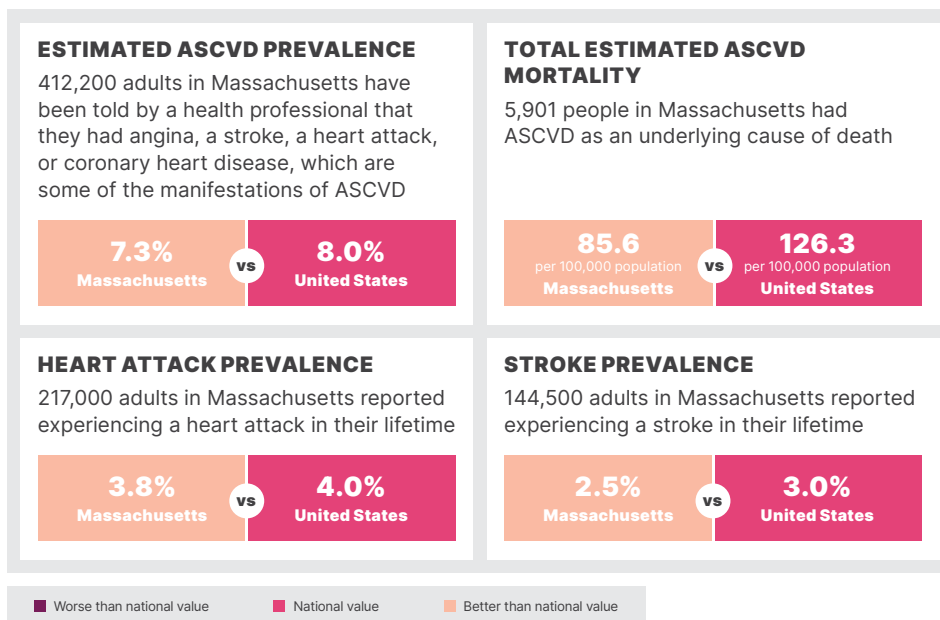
ESTIMATED ASCVD PREVALENCE

412,200 adults in Massachusetts have been told by a health professional that they had angina, a stroke, a heart attack, or coronary heart disease, which are some of the manifestations of ASCVD

7.3%
Massachusetts

vs

8.0%
United States

TOTAL ESTIMATED ASCVD MORTALITY

5,901 people in Massachusetts had ASCVD as an underlying cause of death

85.6
per 100,000 population
Massachusetts

vs

126.3
per 100,000 population
United States

HEART ATTACK PREVALENCE

217,000 adults in Massachusetts reported experiencing a heart attack in their lifetime

3.8%
Massachusetts

vs

4.0%
United States

STROKE PREVALENCE

144,500 adults in Massachusetts reported experiencing a stroke in their lifetime

2.5%
Massachusetts

vs

3.0%
United States

Worse than national value
National value
Better than national value